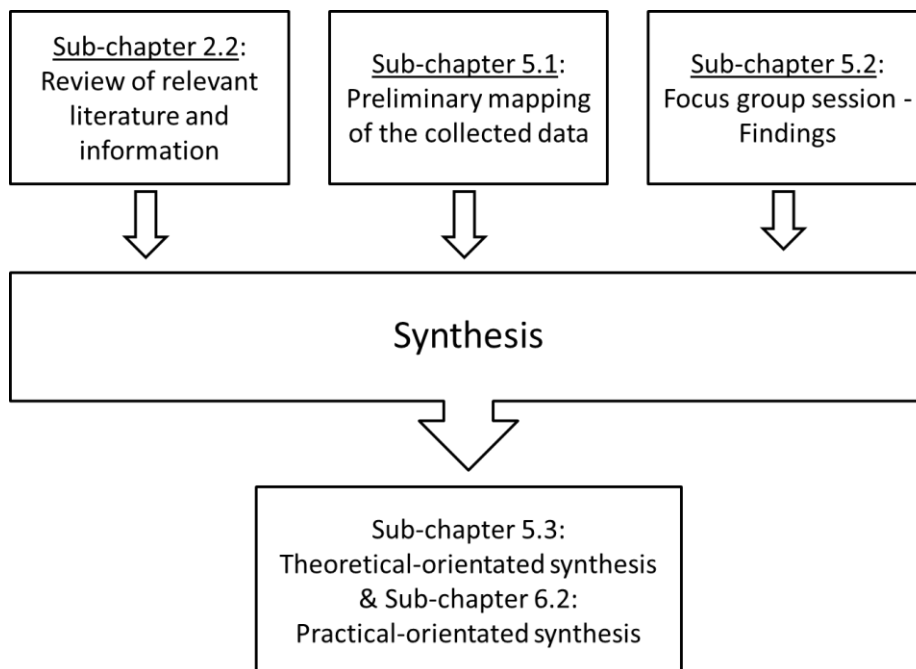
Sub-chapter 2.2: Review of relevant literature and information

Sub-chapter 5.1: Preliminary mapping of the collected data

Sub-chapter 5.2: Focus group session - Findings

Synthesis

Sub-chapter 5.3: Theoretical-orientated synthesis & Sub-chapter 6.2: Practical-orientated synthesis